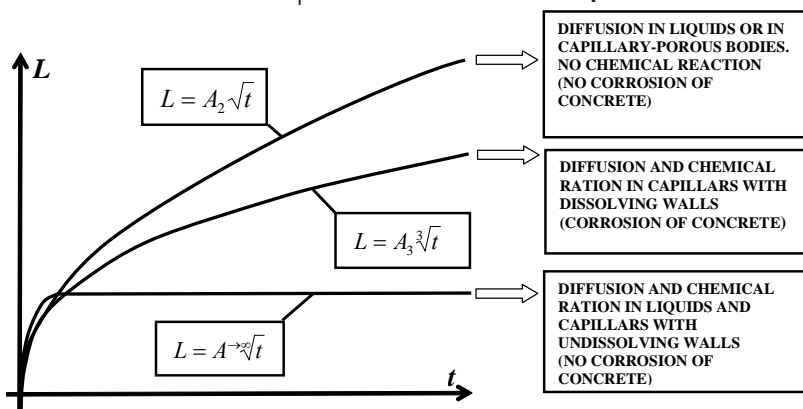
$L$

$L = A_2\sqrt{t}$

$L = A_3\sqrt[3]{t}$

$L = A^{\to\infty}\sqrt[\infty]{t}$

$t$

DIFFUSION IN LIQUIDS OR IN CAPILLARY-POROUS BODIES. NO CHEMICAL REACTION (NO CORROSION OF CONCRETE)

DIFFUSION AND CHEMICAL RATION IN CAPILLARS WITH DISSOLVING WALLS (CORROSION OF CONCRETE)

DIFFUSION AND CHEMICAL RATION IN LIQUIDS AND CAPILLARS WITH UNDISSOLVING WALLS (NO CORROSION OF CONCRETE)